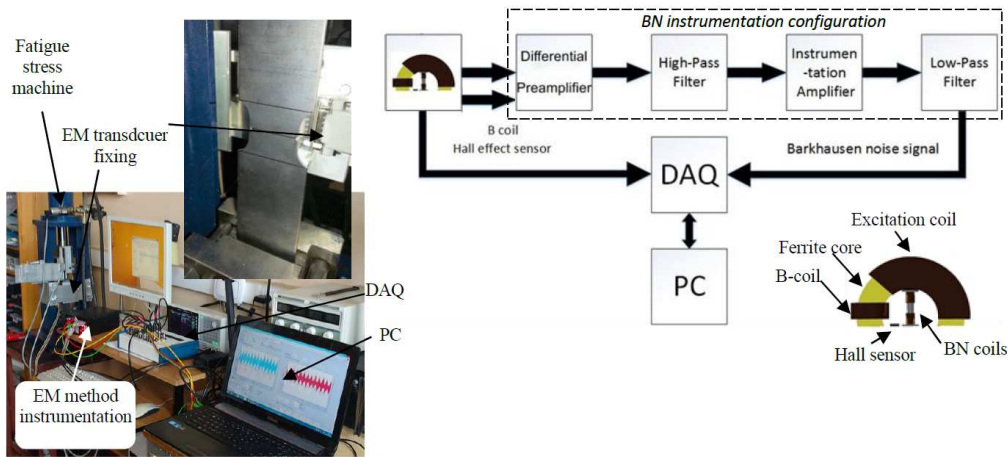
Fatigue stress machine

EM transdcuer fixing

DAQ

PC

EM method instrumentation

BN instrumentation configuration

Differential Preamplifier

High-Pass Filter

Instrumentation Amplifier

Low-Pass Filter

B coil
Hall effect sensor

DAQ

Barkhausen noise signal

PC

Excitation coil

Ferrite core

B-coil

Hall sensor

BN coils